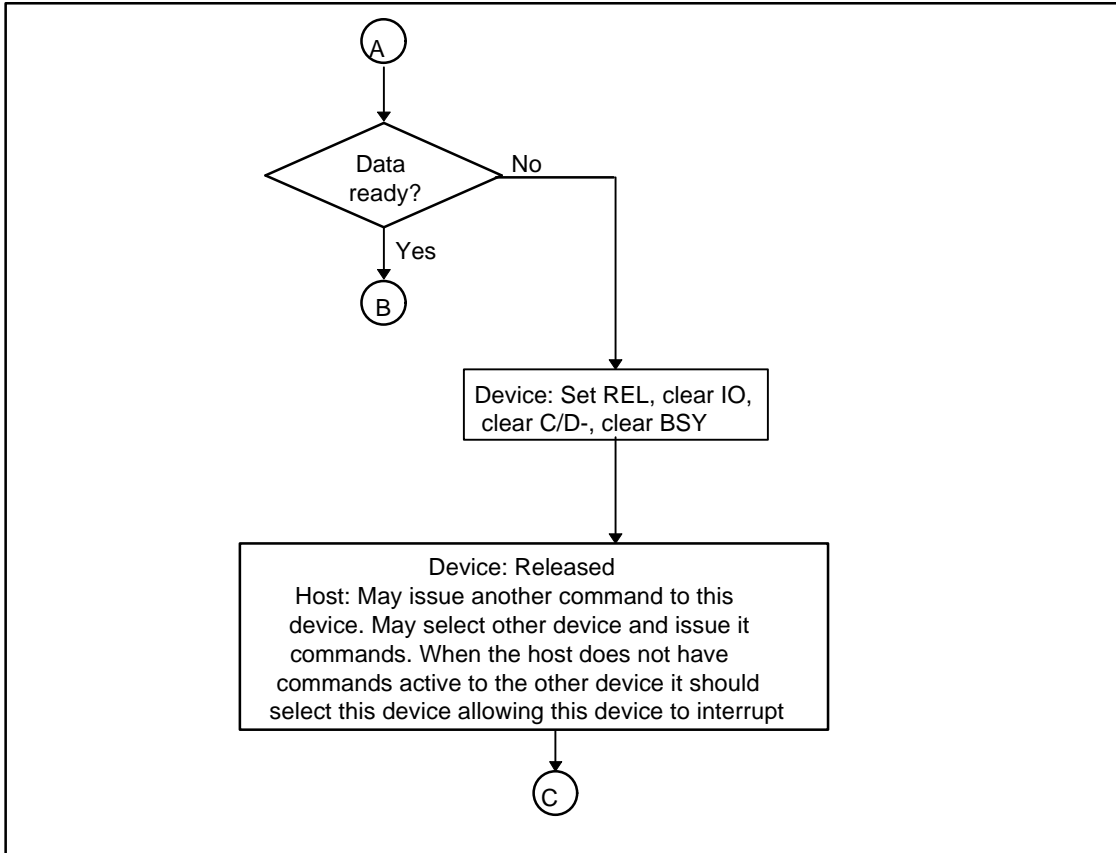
A

Data ready?

No

Yes

B

Device: Set REL, clear IO, clear C/D-, clear BSY

Device: Released
Host: May issue another command to this device. May select other device and issue it commands. When the host does not have commands active to the other device it should select this device allowing this device to interrupt

C